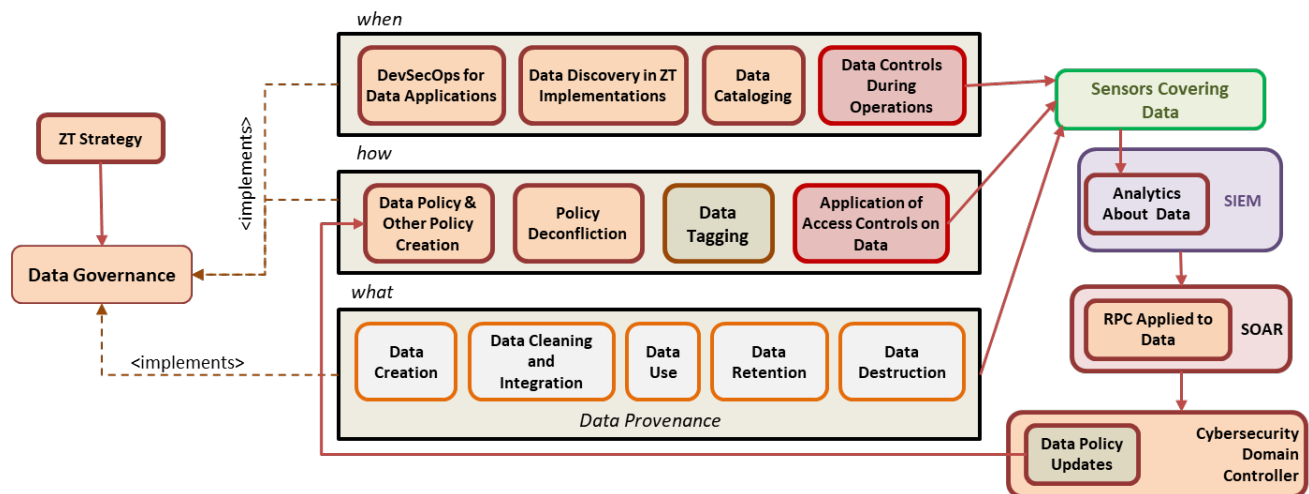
ZT Strategy

Data Governance

<implements>

<implements>

when

DevSecOps for Data Applications

Data Discovery in ZT Implementations

Data Cataloging

Data Controls During Operations

how

Data Policy & Other Policy Creation

Policy Deconfliction

Data Tagging

Application of Access Controls on Data

what

Data Creation

Data Cleaning and Integration

Data Use

Data Retention

Data Destruction

Data Provenance

Sensors Covering Data

Analytics About Data

SIEM

RPC Applied to Data

SOAR

Data Policy Updates

Cybersecurity Domain Controller